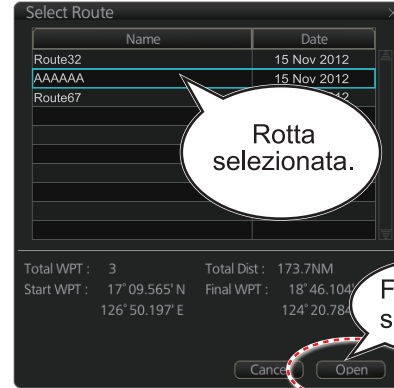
Select Route

| Name | Date |
|---|---|
| Route32 | 15 Nov 2012 |
| AAAAAA | 15 Nov 2012 |
| Route67 | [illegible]12 |

Rotta selezionata.

Total WPT : 3
Start WPT : 17°09.565' N
126°50.197' E
Total Dist : 173.7NM
Final WPT : 18°46.104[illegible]
124°20.784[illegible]

F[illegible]
s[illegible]

Cance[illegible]
Open